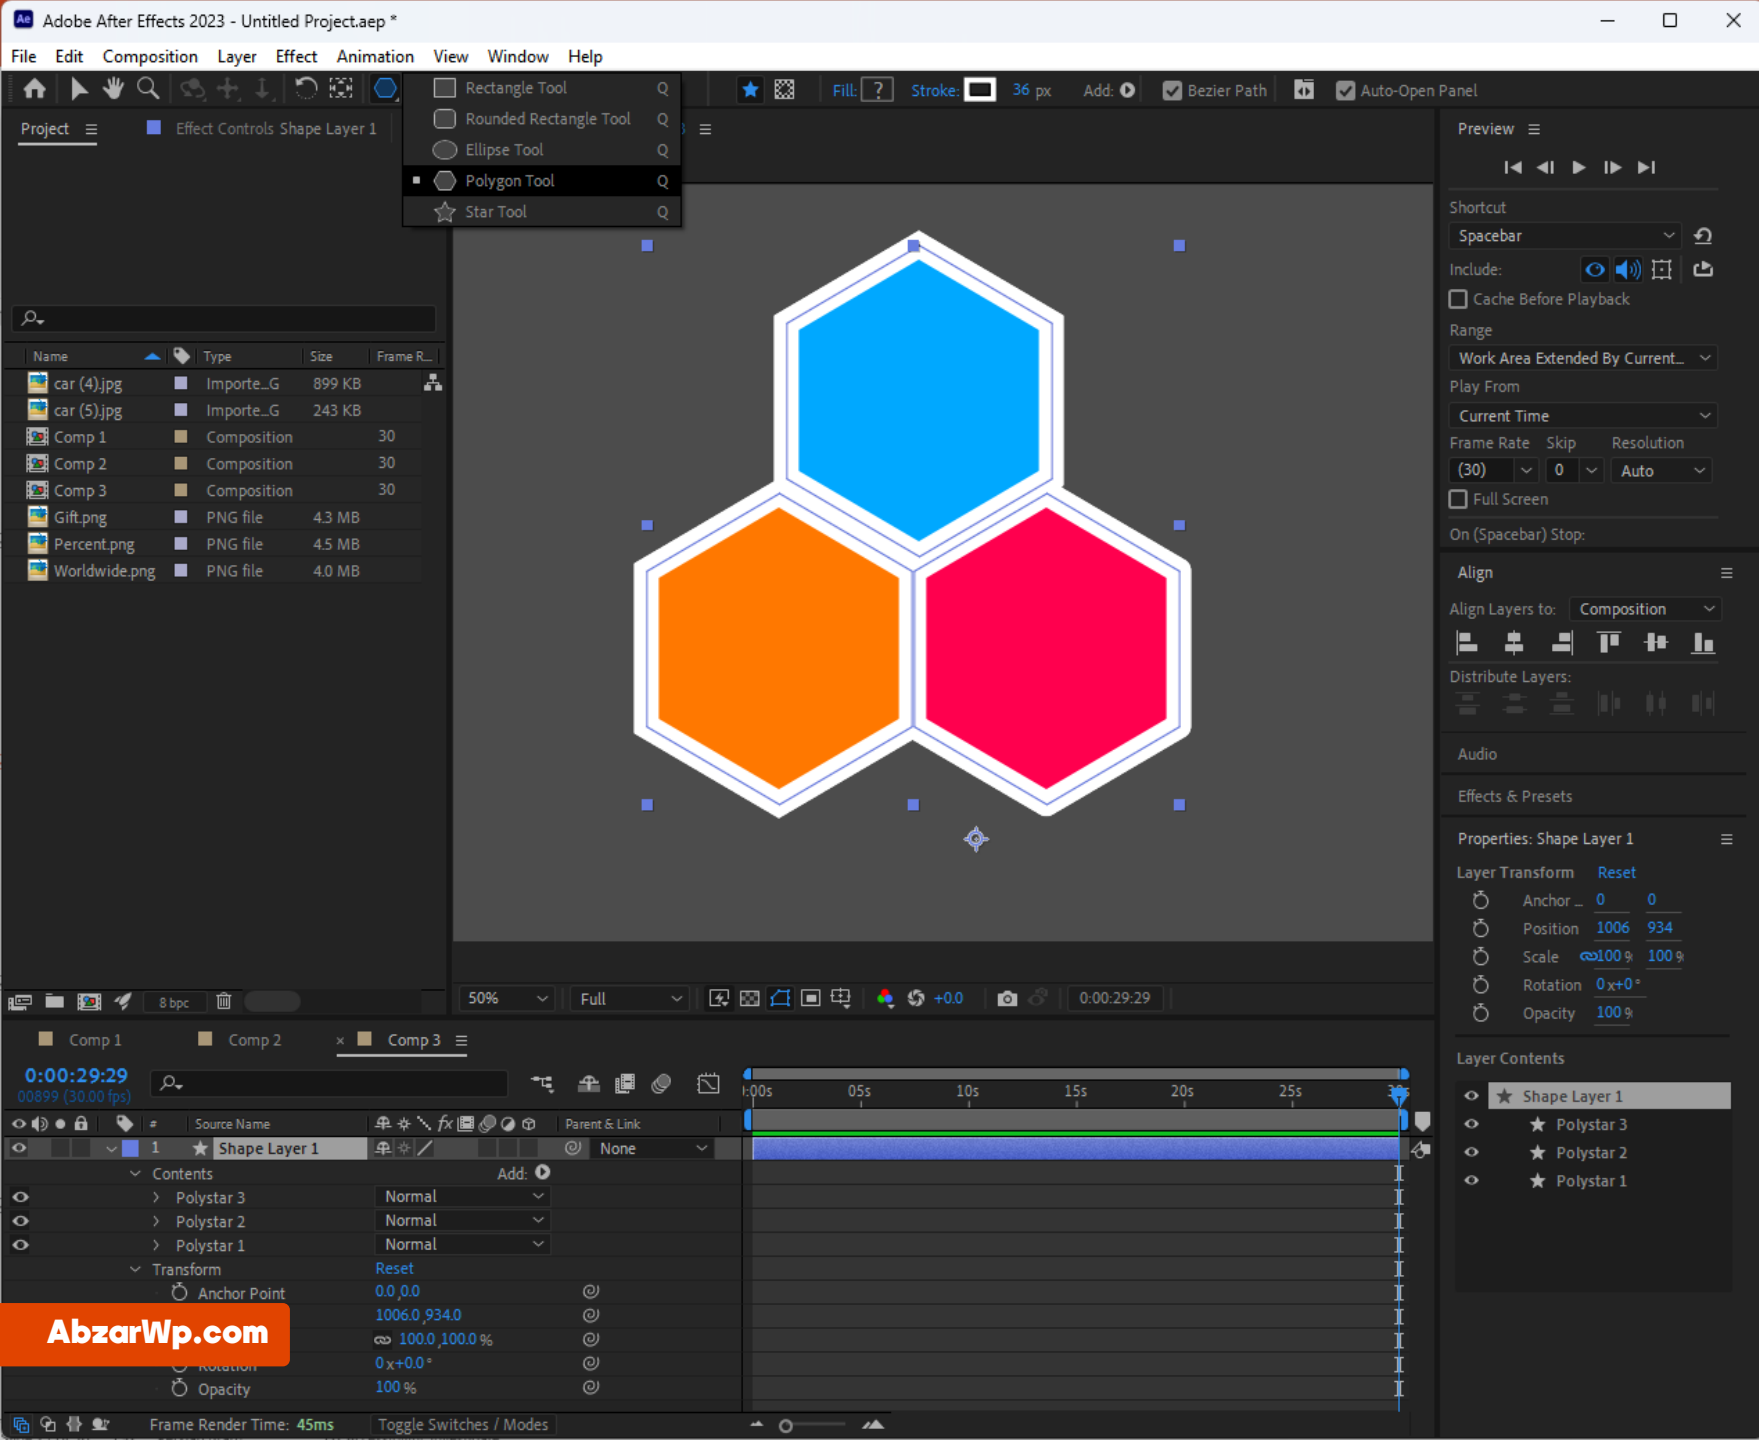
Adobe After Effects 2023 - Untitled Project.aep *

File Edit Composition Layer Effect Animation View Window Help

Rectangle Tool Q
Rounded Rectangle Tool Q
Ellipse Tool Q
Polygon Tool Q
Star Tool Q

Fill: ? Stroke: 36 px Add: Bezier Path Auto-Open Panel

Project Effect Controls Shape Layer 1

| Name | Type | Size | Frame R... |
|---|---|---|---|
| car (4).jpg | Importe...G | 899 KB | |
| car (5).jpg | Importe...G | 243 KB | |
| Comp 1 | Composition | | 30 |
| Comp 2 | Composition | | 30 |
| Comp 3 | Composition | | 30 |
| Gift.png | PNG file | 4.3 MB | |
| Percent.png | PNG file | 4.5 MB | |
| Worldwide.png | PNG file | 4.0 MB | |

8 bpc

50% Full +0.0 0:00:29:29

Preview
Shortcut
Spacebar
Include:
Cache Before Playback
Range
Work Area Extended By Current...
Play From
Current Time
Frame Rate Skip Resolution
(30) 0 Auto
Full Screen
On (Spacebar) Stop:

Align
Align Layers to: Composition
Distribute Layers:

Audio
Effects & Presets

Properties: Shape Layer 1
Layer Transform Reset
Anchor ... 0 0
Position 1006 934
Scale 100 % 100 %
Rotation 0 x+0 °
Opacity 100 %

Layer Contents
Shape Layer 1
Polystar 3
Polystar 2
Polystar 1

Comp 1 Comp 2 Comp 3

0:00:29:29
00899 (30.00 fps)

Source Name Parent & Link
1 Shape Layer 1 None
Contents Add:
Polystar 3 Normal
Polystar 2 Normal
Polystar 1 Normal
Transform Reset
Anchor Point 0.0,0.0
1006.0,934.0
100.0,100.0 %
Rotation 0x+0.0 °
Opacity 100 %

0:00s 05s 10s 15s 20s 25s

Frame Render Time: 45ms Toggle Switches / Modes

AbzarWp.com